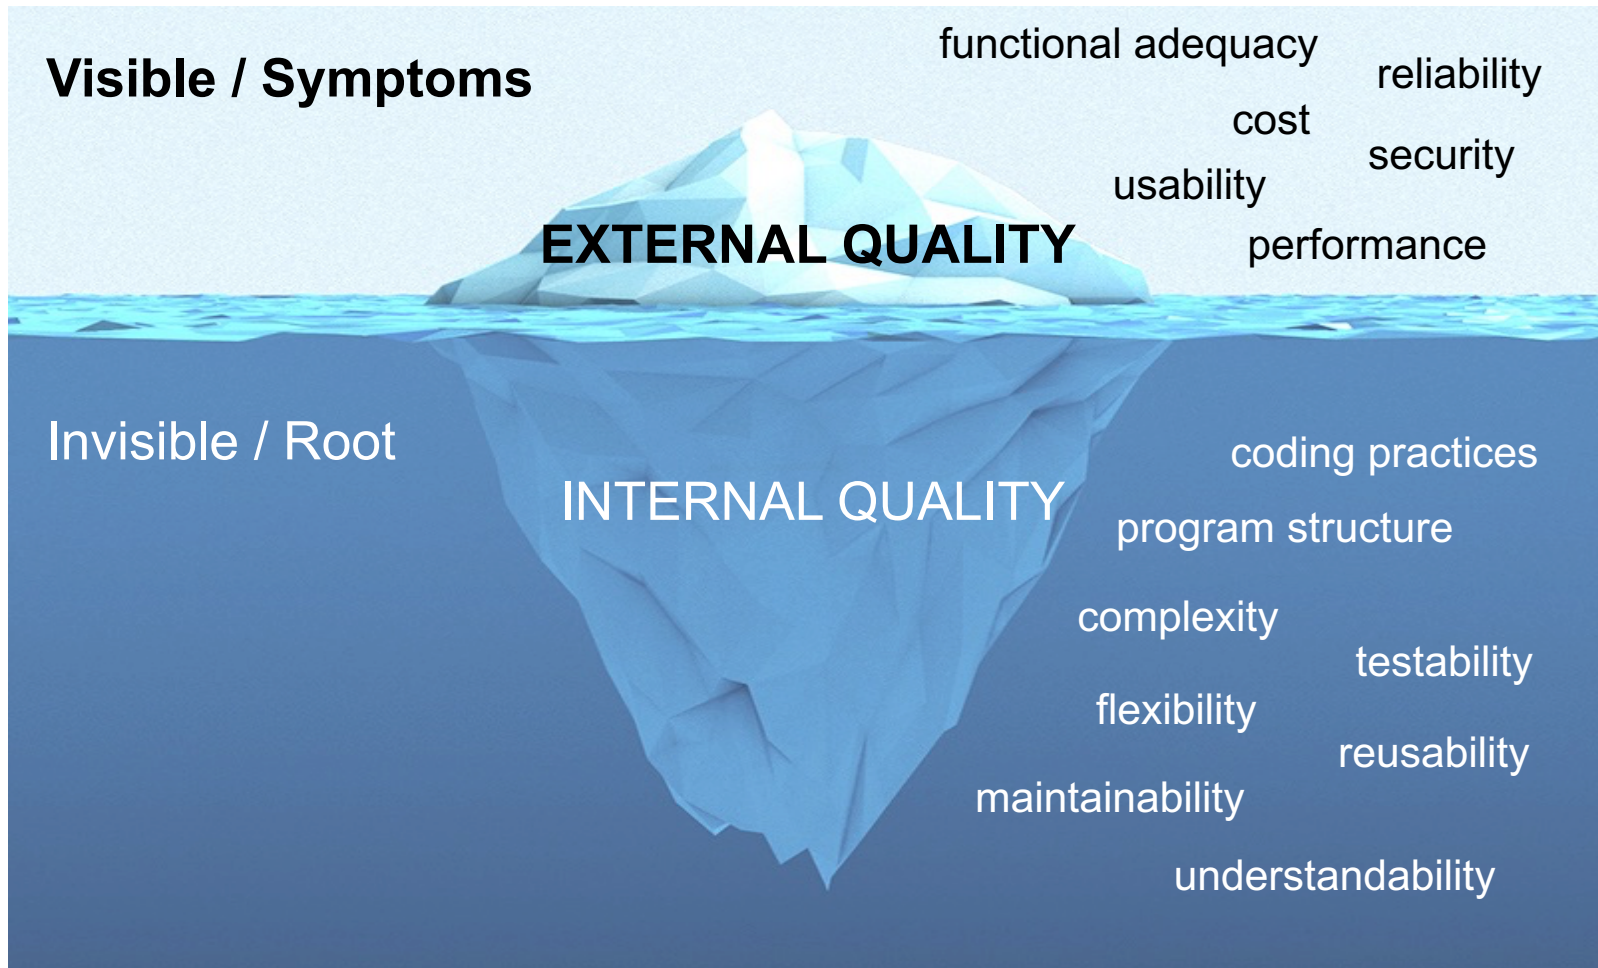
Visible / Symptoms

functional adequacy

reliability

cost

security

usability

EXTERNAL QUALITY

performance

Invisible / Root

coding practices

INTERNAL QUALITY

program structure

complexity

testability

flexibility

reusability

maintainability

understandability